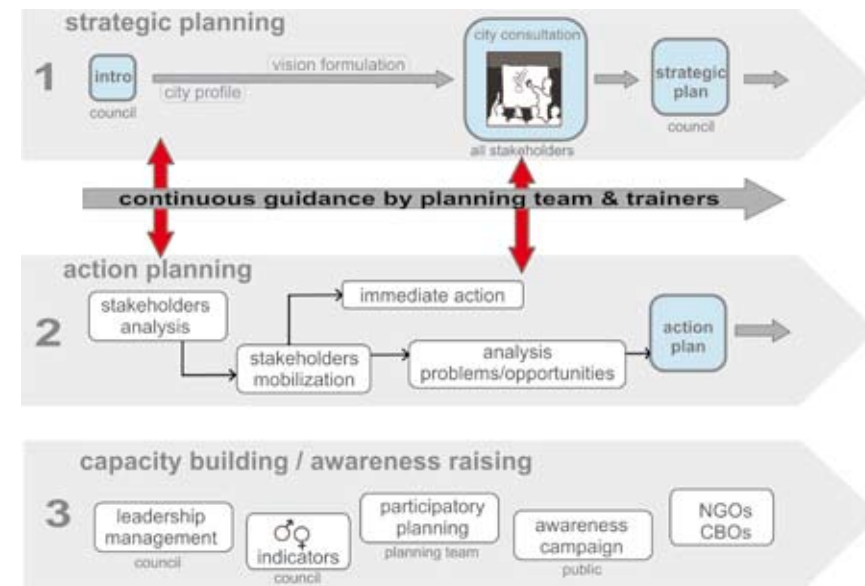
strategic planning

1

intro
council

vision formulation

city profile

city consultation

all stakeholders

strategic plan
council

continuous guidance by planning team & trainers

action planning

2

stakeholders analysis

immediate action

stakeholders mobilization

analysis problems/opportunities

action plan

capacity building / awareness raising

3

leadership management
council

♂♀ indicators
council

participatory planning
planning team

awareness campaign
public

NGOs CBOs